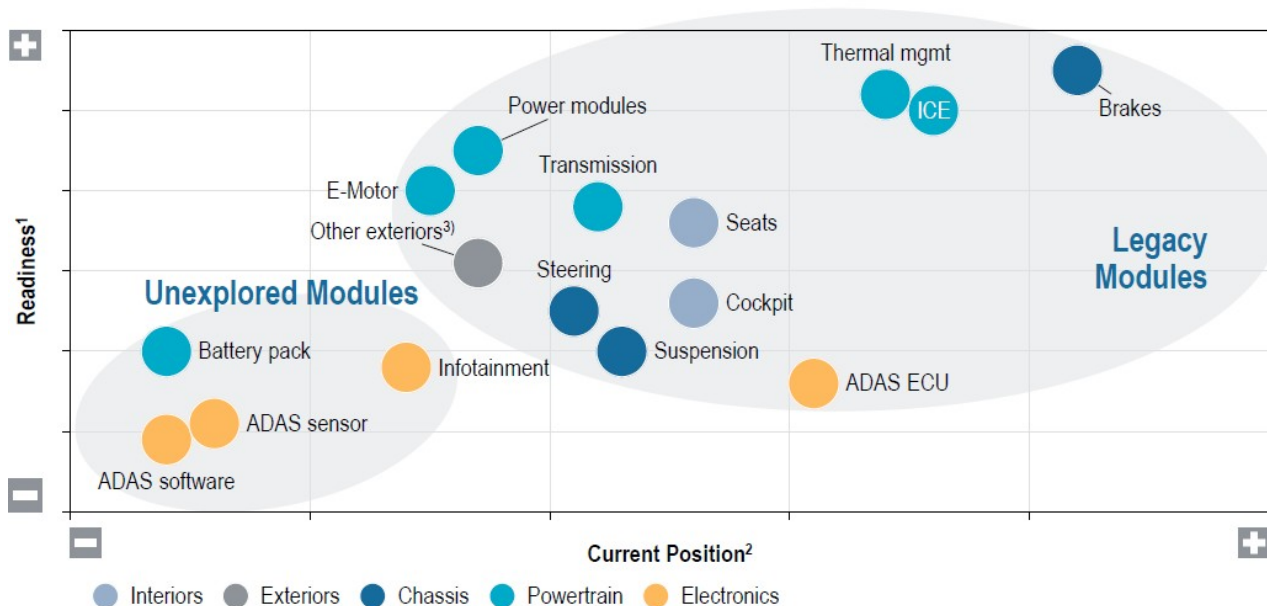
Thermal mgmt
ICE
Brakes
Power modules
Transmission
E-Motor
Seats
Other exteriors$^{3)}$
Legacy Modules
Steering
Unexplored Modules
Cockpit
Battery pack
Suspension
Infotainment
ADAS ECU
ADAS sensor
ADAS software
Readiness$^1$
Current Position$^2$
Interiors
Exteriors
Chassis
Powertrain
Electronics